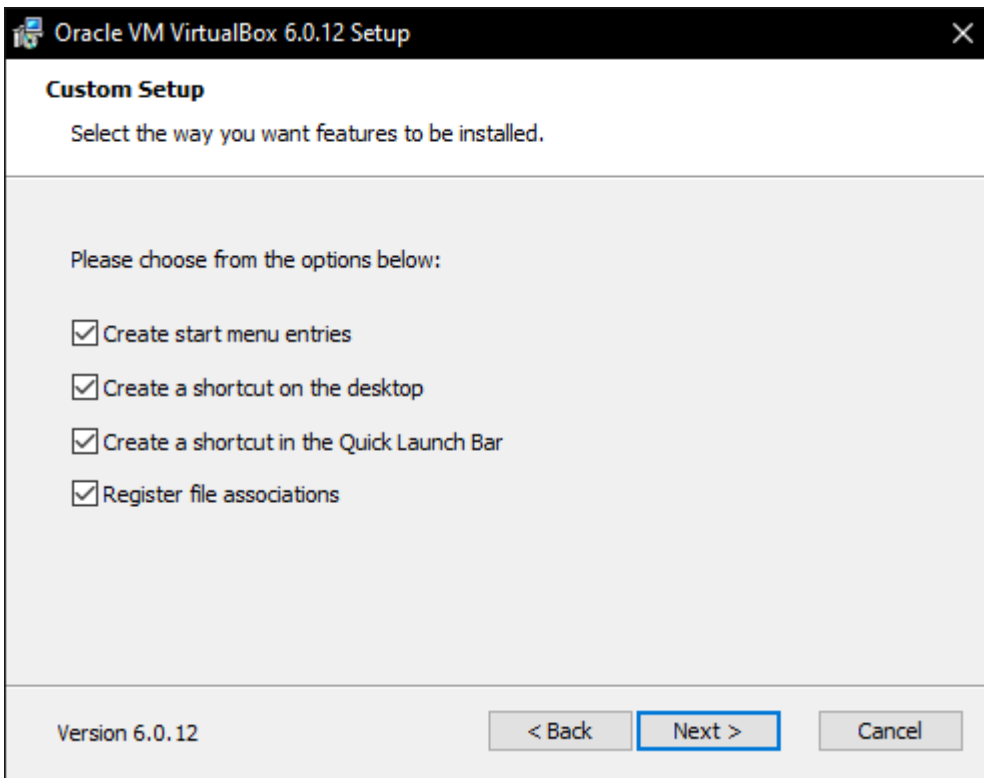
Oracle VM VirtualBox 6.0.12 Setup

Custom Setup

Select the way you want features to be installed.

Please choose from the options below:

Create start menu entries

Create a shortcut on the desktop

Create a shortcut in the Quick Launch Bar

Register file associations

Version 6.0.12

< Back

Next >

Cancel